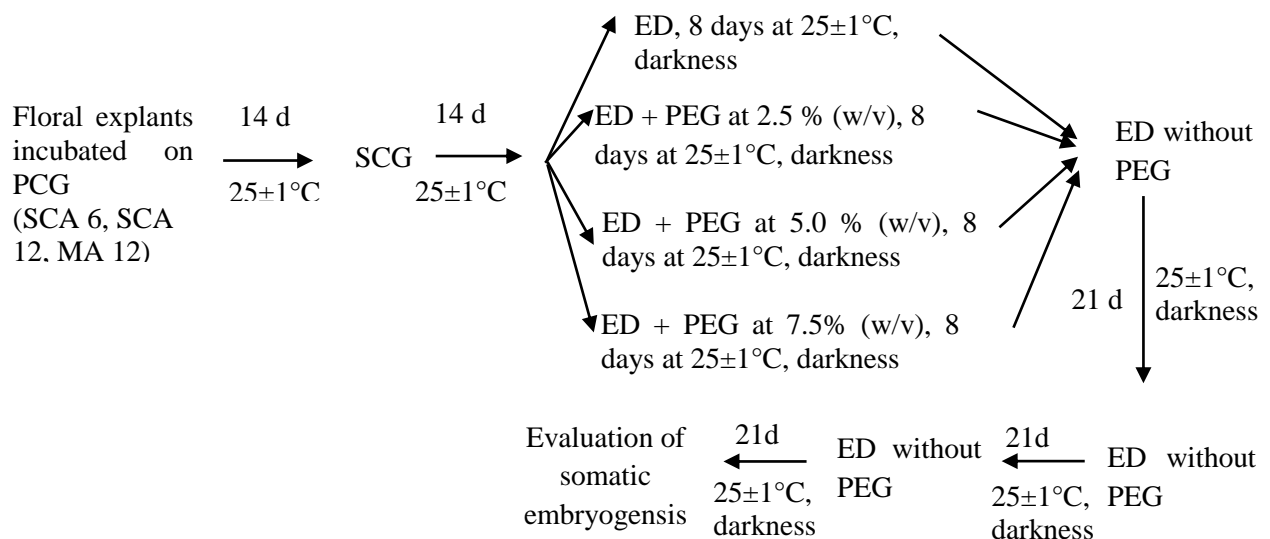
Floral explants incubated on PCG (SCA 6, SCA 12, MA 12)

14 d

25±1°C

SCG

14 d

25±1°C

ED, 8 days at 25±1°C, darkness

ED + PEG at 2.5 % (w/v), 8 days at 25±1°C, darkness

ED + PEG at 5.0 % (w/v), 8 days at 25±1°C, darkness

ED + PEG at 7.5% (w/v), 8 days at 25±1°C, darkness

ED without PEG

21 d

25±1°C, darkness

ED without PEG

21d

25±1°C, darkness

ED without PEG

21d

25±1°C, darkness

Evaluation of somatic embryogensis